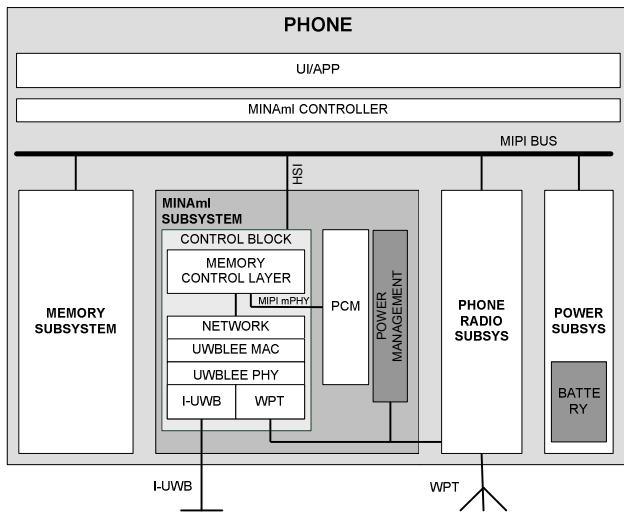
PHONE

UI/APP

MINAml CONTROLLER

MIPI BUS

HSI

MEMORY SUBSYSTEM

MINAml SUBSYSTEM

CONTROL BLOCK

MEMORY CONTROL LAYER

MIPI mPHY

PCM

POWER MANAGEMENT

NETWORK

UWBLEE MAC

UWBLEE PHY

I-UWB

WPT

PHONE RADIO SUBSYS

POWER SUBSYS

BATTE RY

I-UWB

WPT